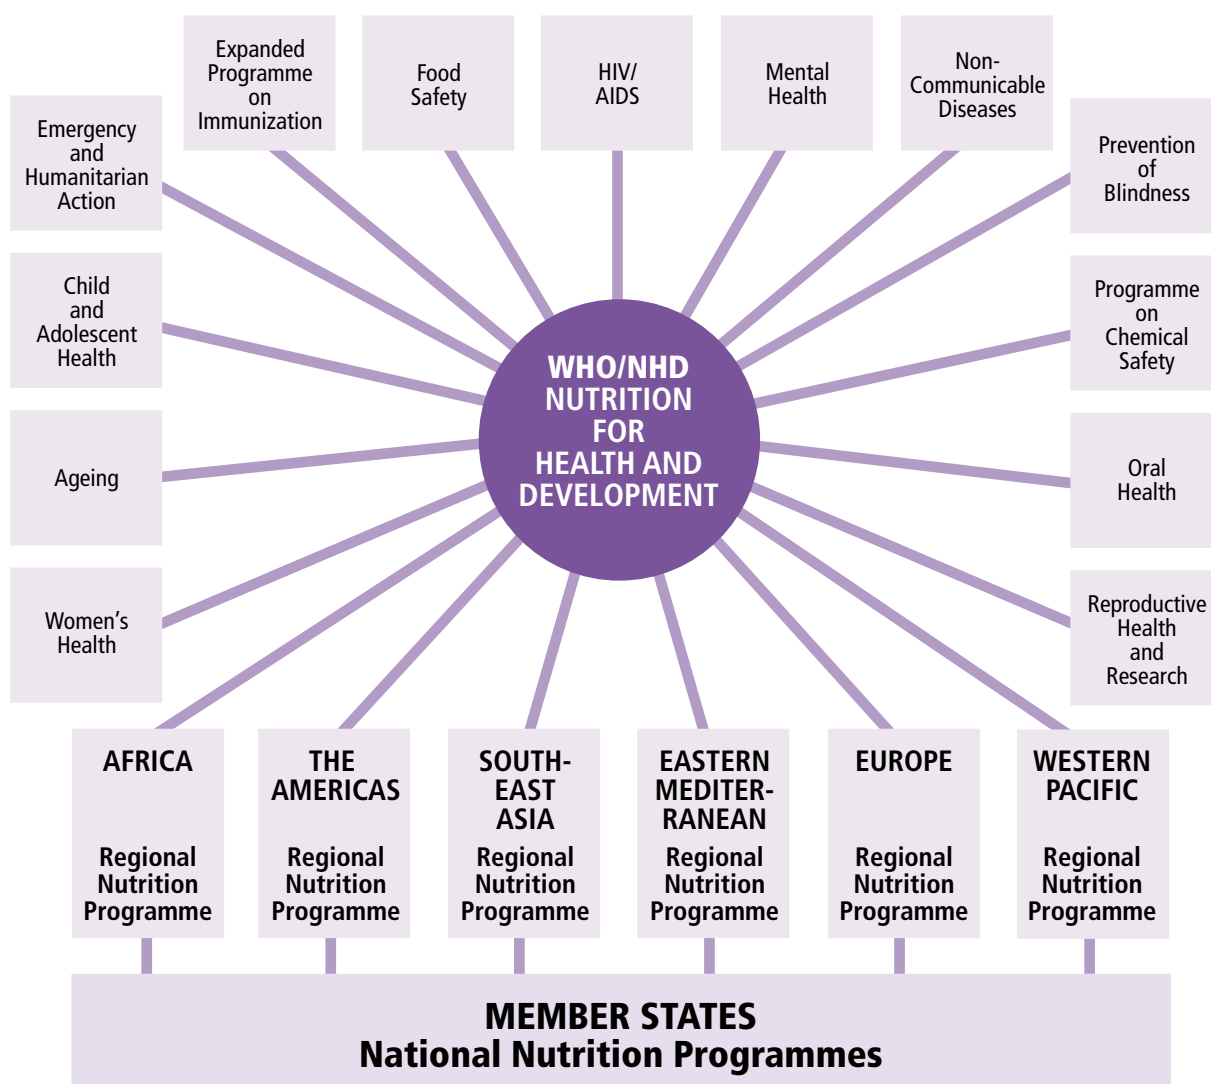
Expanded Programme on Immunization

Food Safety

HIV/ AIDS

Mental Health

Non-Communicable Diseases

Emergency and Humanitarian Action

Prevention of Blindness

Child and Adolescent Health

Programme on Chemical Safety

WHO/NHD NUTRITION FOR HEALTH AND DEVELOPMENT

Ageing

Oral Health

Women's Health

Reproductive Health and Research

AFRICA

Regional Nutrition Programme

THE AMERICAS

Regional Nutrition Programme

SOUTH-EAST ASIA

Regional Nutrition Programme

EASTERN MEDITERRANEAN

Regional Nutrition Programme

EUROPE

Regional Nutrition Programme

WESTERN PACIFIC

Regional Nutrition Programme

MEMBER STATES
National Nutrition Programmes